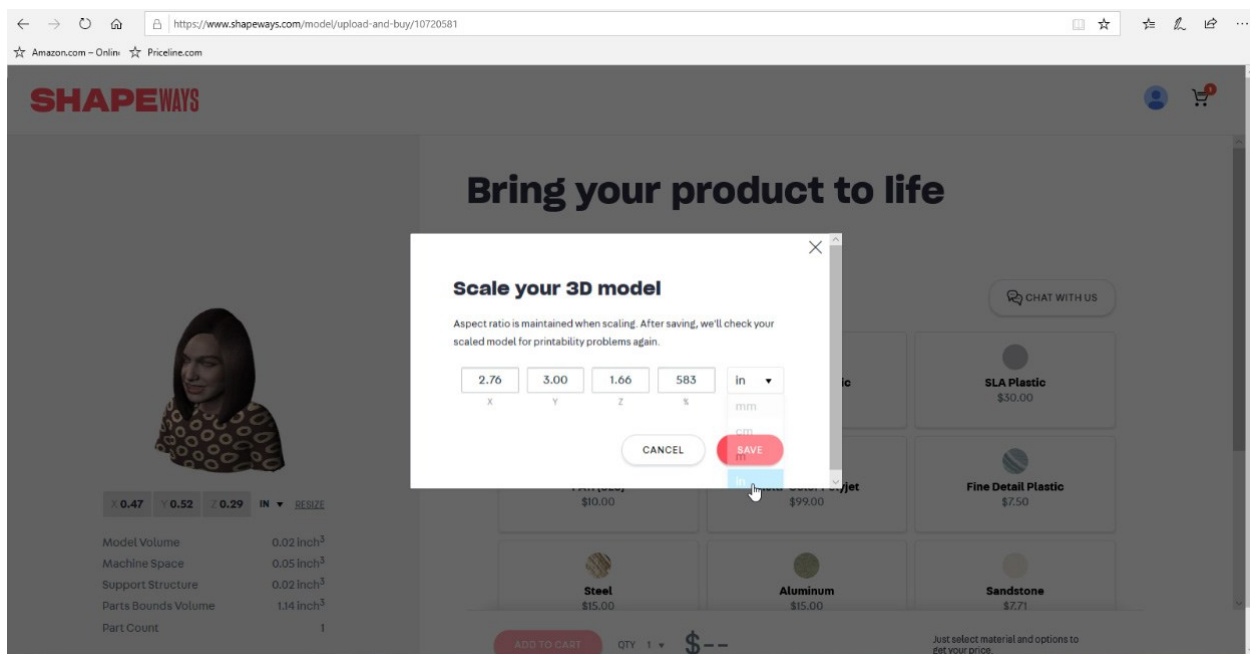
https://www.shapeways.com/model/upload-and-buy/10720581

Amazon.com – Onlin Priceline.com

SHAPEWAYS

Bring your product to life

Scale your 3D model

Aspect ratio is maintained when scaling. After saving, we'll check your scaled model for printability problems again.

| 2.76 | 3.00 | 1.66 | 583 | in |
|---|---|---|---|---|
| X | Y | Z | % | |

mm
cm
m
in

CANCEL SAVE

CHAT WITH US

SLA Plastic
$30.00

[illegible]
$10.00

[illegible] Polyjet
$99.00

Fine Detail Plastic
$7.50

Steel
$15.00

Aluminum
$15.00

Sandstone
$7.71

X 0.47 Y 0.52 Z 0.29 IN RESIZE

| Model Volume | 0.02 inch$^3$ |
|---|---|
| Machine Space | 0.05 inch$^3$ |
| Support Structure | 0.02 inch$^3$ |
| Parts Bounds Volume | 1.14 inch$^3$ |
| Part Count | 1 |

ADD TO CART QTY 1 $--

Just select material and options to get your price.